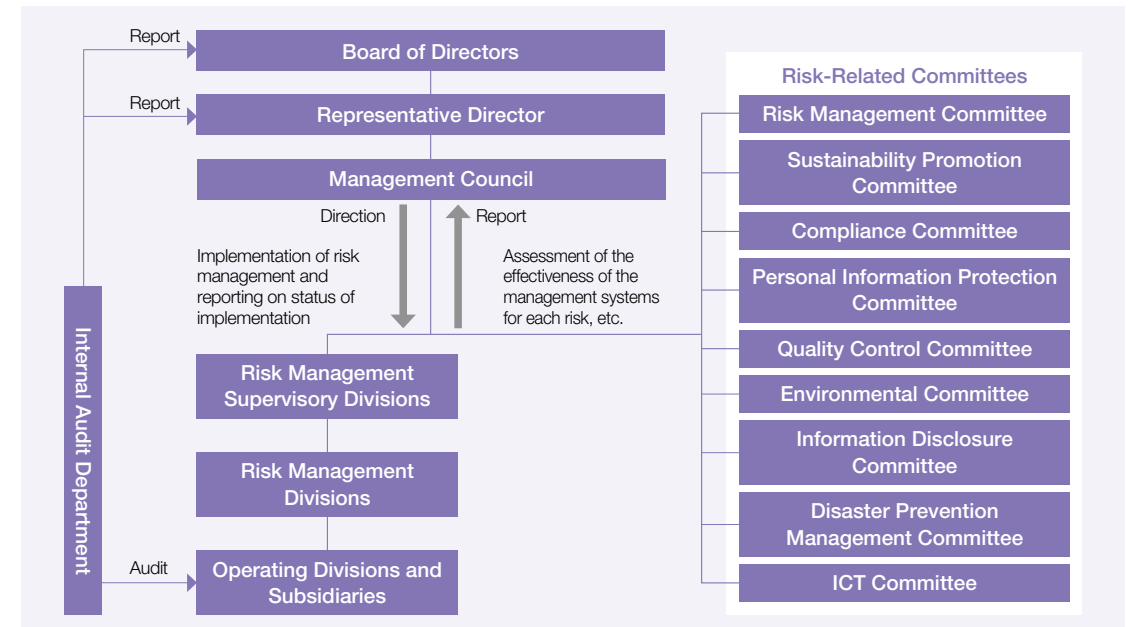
Report

Board of Directors

Report

Representative Director

Management Council

Direction

Report

Implementation of risk management and reporting on status of implementation

Assessment of the effectiveness of the management systems for each risk, etc.

Internal Audit Department

Risk Management Supervisory Divisions

Risk Management Divisions

Audit

Operating Divisions and Subsidiaries

Risk-Related Committees

Risk Management Committee

Sustainability Promotion Committee

Compliance Committee

Personal Information Protection Committee

Quality Control Committee

Environmental Committee

Information Disclosure Committee

Disaster Prevention Management Committee

ICT Committee